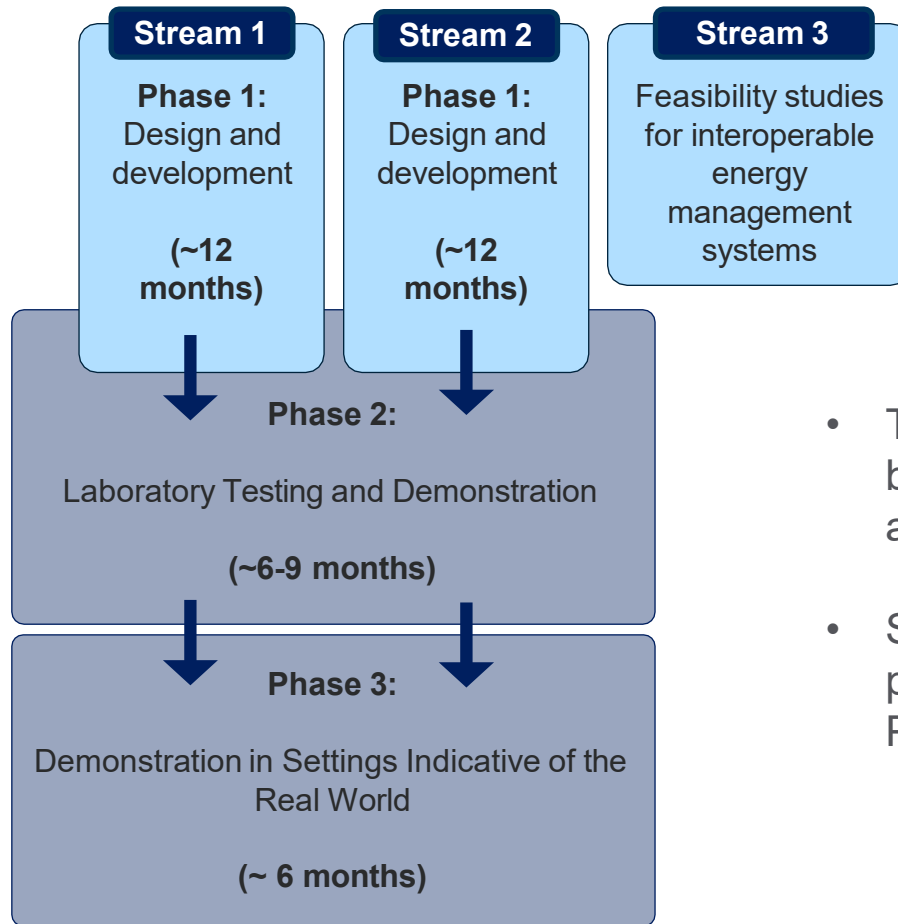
Stream 1

Phase 1:
Design and development

(~12 months)

Stream 2

Phase 1:
Design and development

(~12 months)

Stream 3

Feasibility studies for interoperable energy management systems

Phase 2:

Laboratory Testing and Demonstration

(~6-9 months)

Phase 3:

Demonstration in Settings Indicative of the Real World

(~ 6 months)

• T
b
a

• S
p
F